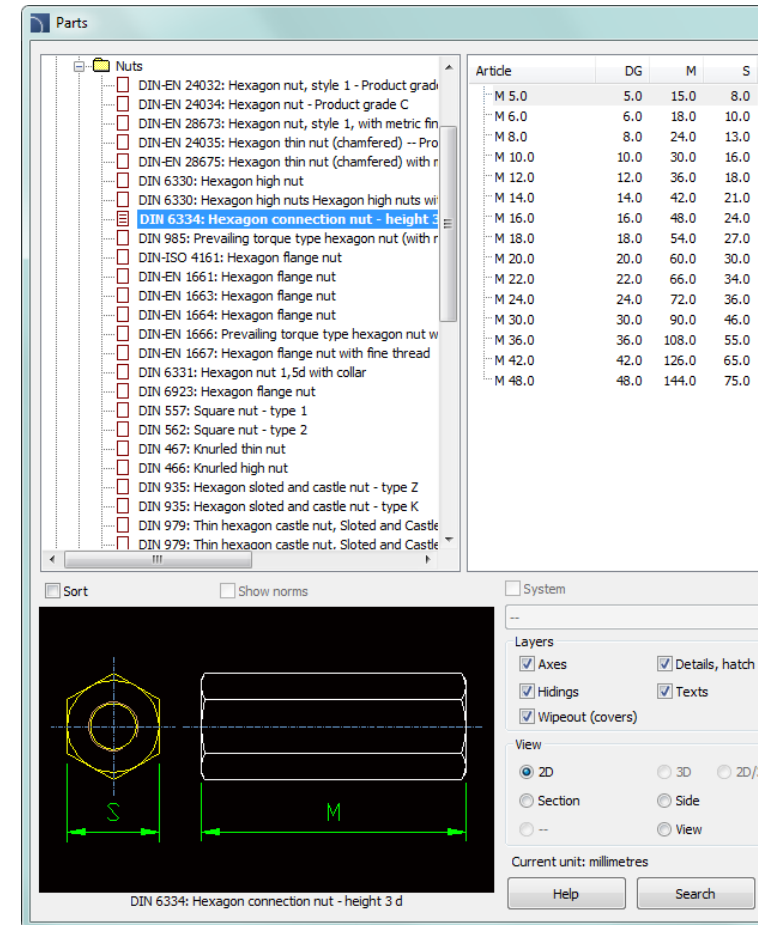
Parts

Nuts
DIN-EN 24032: Hexagon nut, style 1 - Product grad
DIN-EN 24034: Hexagon nut - Product grade C
DIN-EN 28673: Hexagon nut, style 1, with metric fin
DIN-EN 24035: Hexagon thin nut (chamfered) -- Pro
DIN-EN 28675: Hexagon thin nut (chamfered) with r
DIN 6330: Hexagon high nut
DIN 6330: Hexagon high nuts Hexagon high nuts wi
DIN 6334: Hexagon connection nut - height 3
DIN 985: Prevailing torque type hexagon nut (with r
DIN-ISO 4161: Hexagon flange nut
DIN-EN 1661: Hexagon flange nut
DIN-EN 1663: Hexagon flange nut
DIN-EN 1664: Hexagon flange nut
DIN-EN 1666: Prevailing torque type hexagon nut w
DIN-EN 1667: Hexagon flange nut with fine thread
DIN 6331: Hexagon nut 1,5d with collar
DIN 6923: Hexagon flange nut
DIN 557: Square nut - type 1
DIN 562: Square nut - type 2
DIN 467: Knurled thin nut
DIN 466: Knurled high nut
DIN 935: Hexagon sloted and castle nut - type Z
DIN 935: Hexagon sloted and castle nut - type K
DIN 979: Thin hexagon castle nut, Sloted and Castle
DIN 979: Thin hexagon castle nut, Sloted and Castle

| Article | DG | M | S |
|---|---|---|---|
| M 5.0 | 5.0 | 15.0 | 8.0 |
| M 6.0 | 6.0 | 18.0 | 10.0 |
| M 8.0 | 8.0 | 24.0 | 13.0 |
| M 10.0 | 10.0 | 30.0 | 16.0 |
| M 12.0 | 12.0 | 36.0 | 18.0 |
| M 14.0 | 14.0 | 42.0 | 21.0 |
| M 16.0 | 16.0 | 48.0 | 24.0 |
| M 18.0 | 18.0 | 54.0 | 27.0 |
| M 20.0 | 20.0 | 60.0 | 30.0 |
| M 22.0 | 22.0 | 66.0 | 34.0 |
| M 24.0 | 24.0 | 72.0 | 36.0 |
| M 30.0 | 30.0 | 90.0 | 46.0 |
| M 36.0 | 36.0 | 108.0 | 55.0 |
| M 42.0 | 42.0 | 126.0 | 65.0 |
| M 48.0 | 48.0 | 144.0 | 75.0 |

Sort
Show norms
System
--
Layers
Axes
Details, hatch
Hidings
Texts
Wipeout (covers)
View
2D
3D
2D/
Section
Side
--
View
S
M
Current unit: millimetres
DIN 6334: Hexagon connection nut - height 3 d
Help
Search